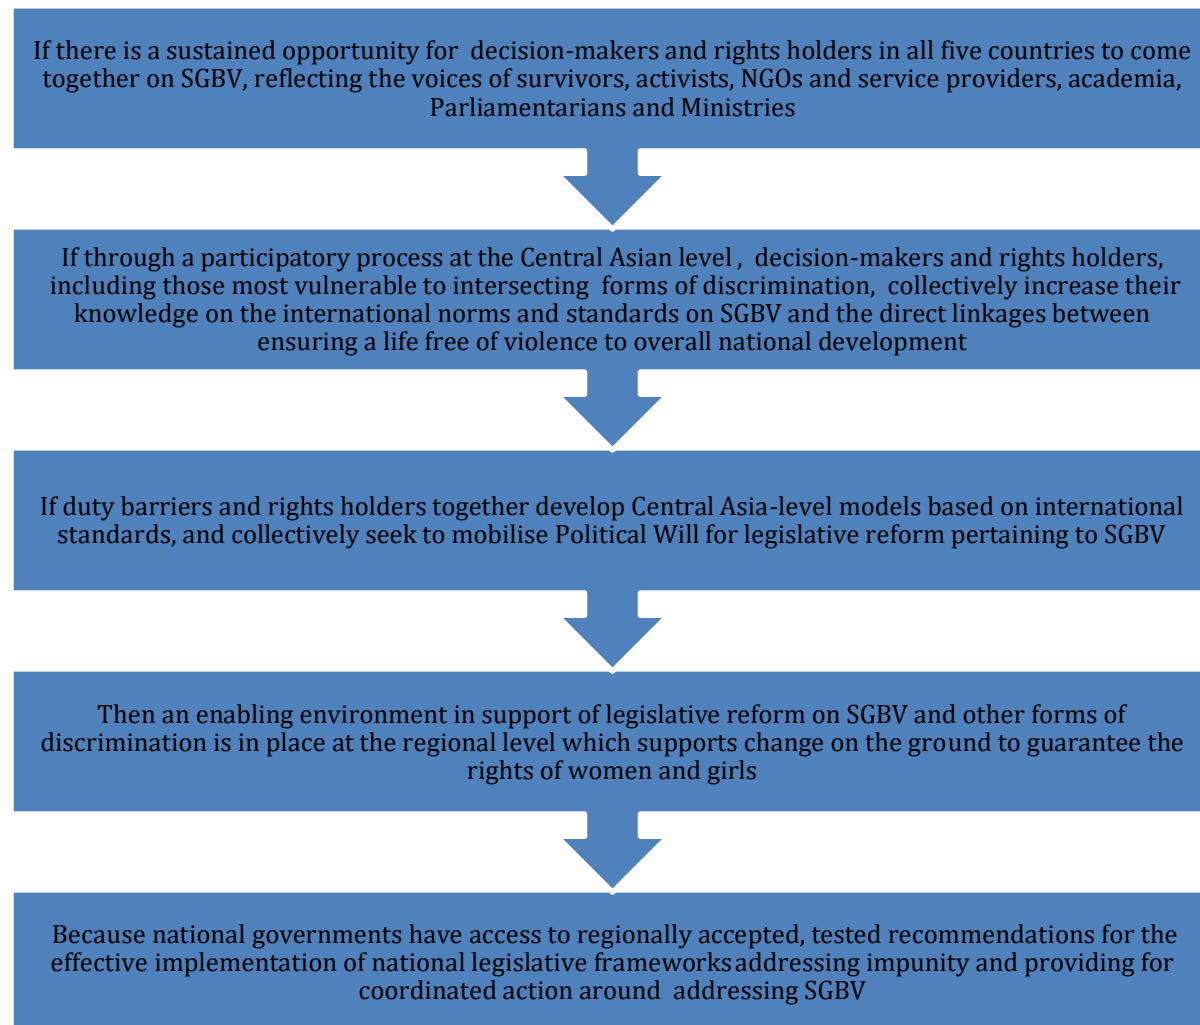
If there is a sustained opportunity for decision-makers and rights holders in all five countries to come together on SGBV, reflecting the voices of survivors, activists, NGOs and service providers, academia, Parliamentarians and Ministries

If through a participatory process at the Central Asian level , decision-makers and rights holders, including those most vulnerable to intersecting forms of discrimination, collectively increase their knowledge on the international norms and standards on SGBV and the direct linkages between ensuring a life free of violence to overall national development

If duty barriers and rights holders together develop Central Asia-level models based on international standards, and collectively seek to mobilise Political Will for legislative reform pertaining to SGBV

Then an enabling environment in support of legislative reform on SGBV and other forms of discrimination is in place at the regional level which supports change on the ground to guarantee the rights of women and girls

Because national governments have access to regionally accepted, tested recommendations for the effective implementation of national legislative frameworksaddressing impunity and providing for coordinated action around addressing SGBV